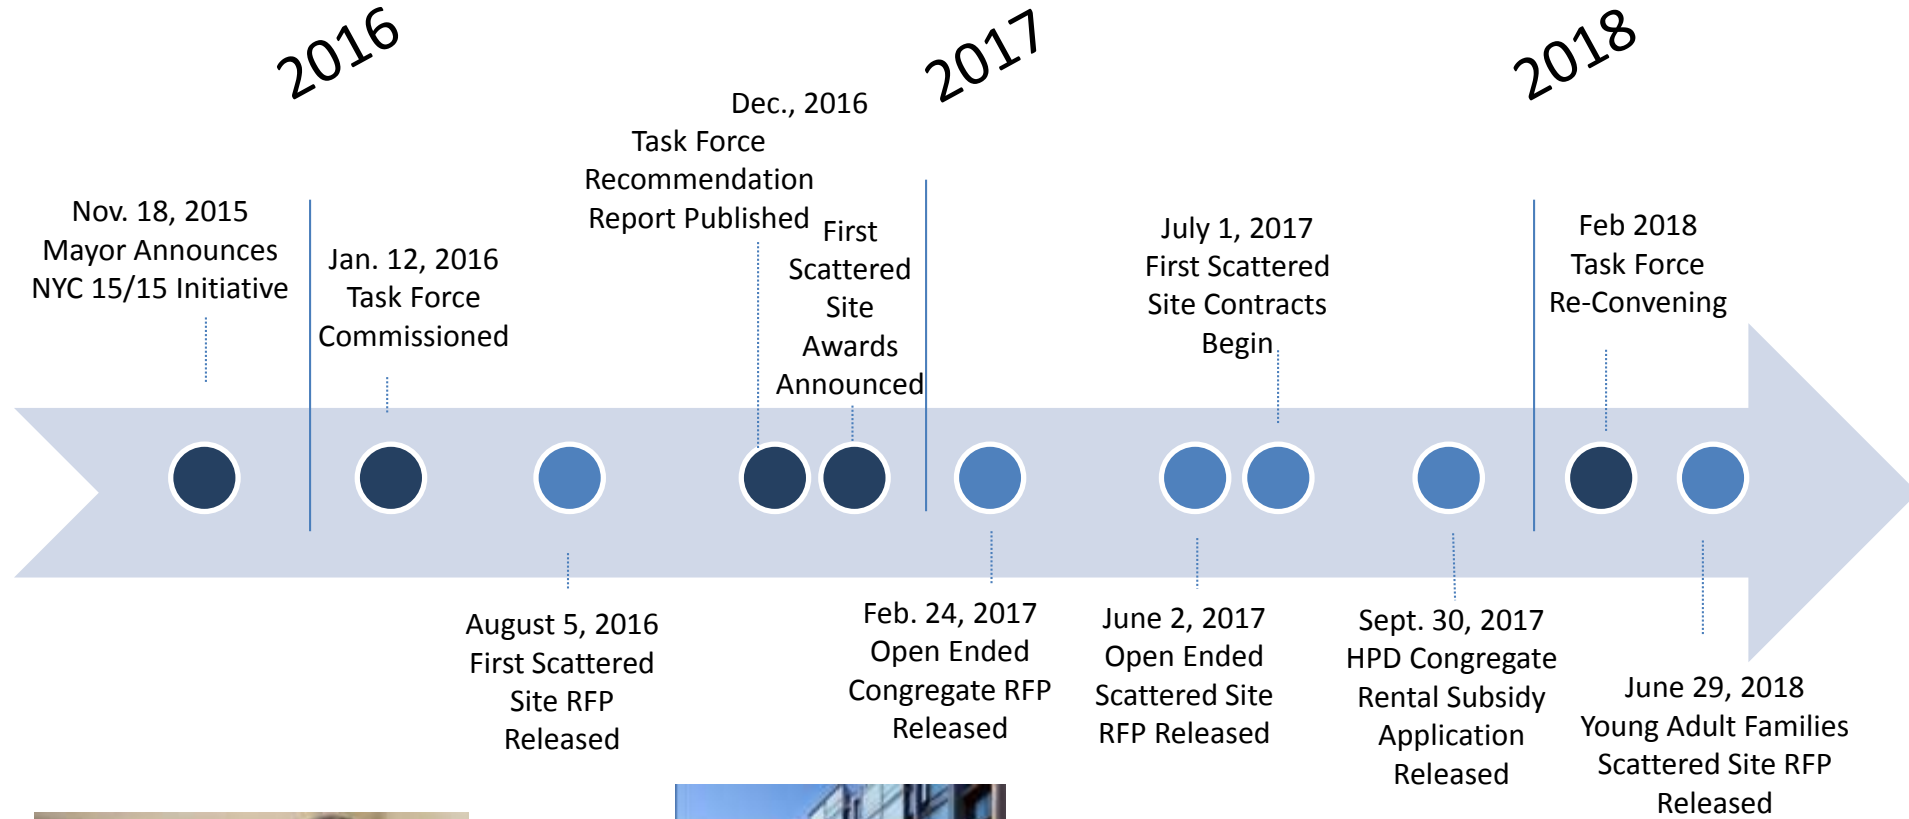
2016

2017

2018

Nov. 18, 2015
Mayor Announces
NYC 15/15 Initiative

Jan. 12, 2016
Task Force
Commissioned

Dec., 2016
Task Force
Recommendation
Report Published

First
Scattered
Site
Awards
Announced

July 1, 2017
First Scattered
Site Contracts
Begin

Feb 2018
Task Force
Re-Convening

August 5, 2016
First Scattered
Site RFP
Released

Feb. 24, 2017
Open Ended
Congregate RFP
Released

June 2, 2017
Open Ended
Scattered Site
RFP Released

Sept. 30, 2017
HPD Congregate
Rental Subsidy
Application
Released

June 29, 2018
Young Adult Families
Scattered Site RFP
Released